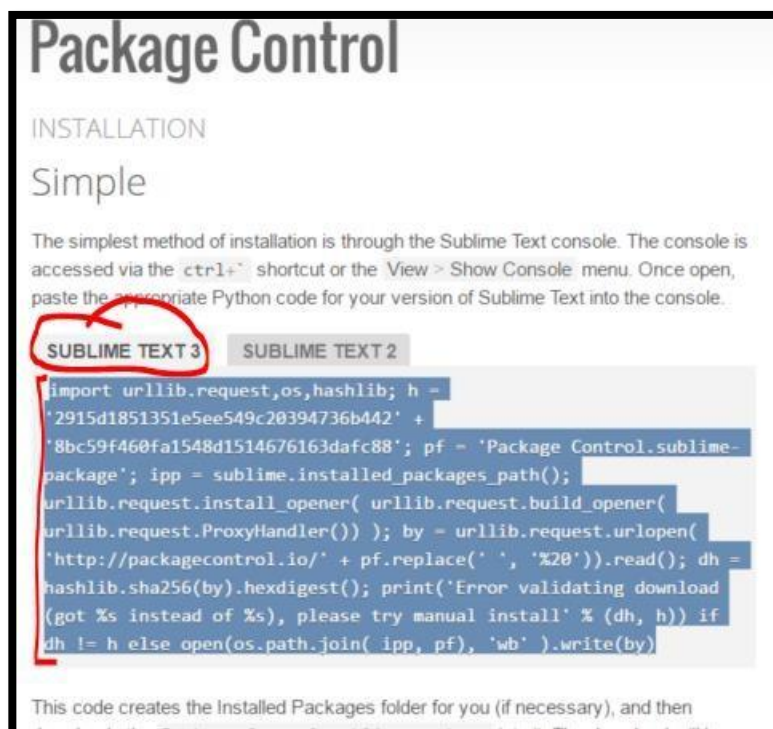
Package Control

INSTALLATION

Simple

The simplest method of installation is through the Sublime Text console. The console is accessed via the ctrl+` shortcut or the View > Show Console menu. Once open, paste the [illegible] Python code for your version of Sublime Text into the console.

SUBLIME TEXT 3 SUBLIME TEXT 2

import urllib.request,os,hashlib; h = '2915d1851351e5ee549c20394736b442' + '8bc59f460fa1548d1514676163dafc88'; pf = 'Package Control.sublime-package'; ipp = sublime.installed_packages_path(); urllib.request.install_opener( urllib.request.build_opener( urllib.request.ProxyHandler()) ); by = urllib.request.urlopen( 'http://packagecontrol.io/' + pf.replace(' ', '%20')).read(); dh = hashlib.sha256(by).hexdigest(); print('Error validating download (got %s instead of %s), please try manual install' % (dh, h)) if dh != h else open(os.path.join( ipp, pf), 'wb' ).write(by)

This code creates the Installed Packages folder for you (if necessary), and then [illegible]